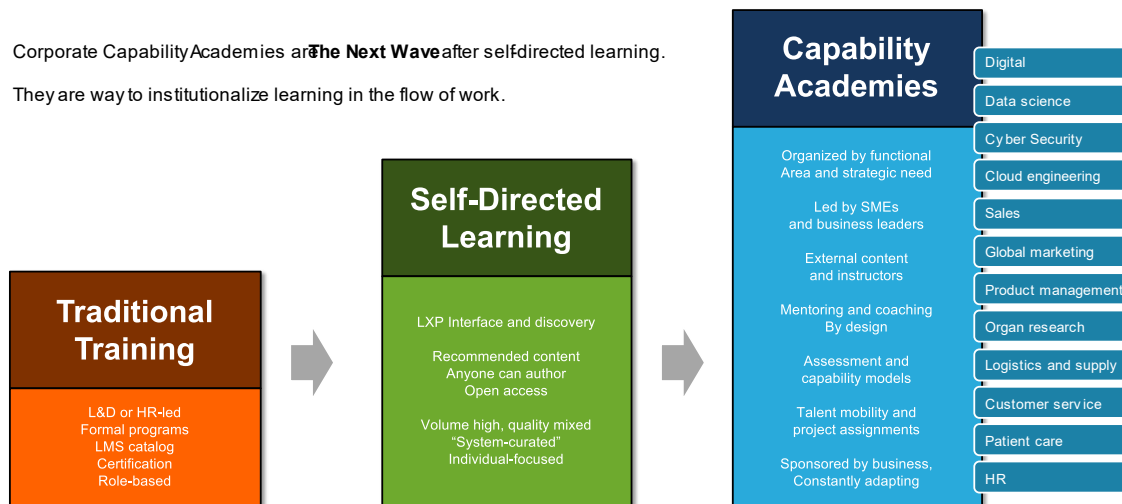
Corporate Capability Academies are **The Next Wave** after self-directed learning.

They are way to institutionalize learning in the flow of work.

Traditional Training

L&D or HR-led
Formal programs
LMS catalog
Certification
Role-based

Self-Directed Learning

LXP Interface and discovery

Recommended content
Anyone can author
Open access

Volume high, quality mixed
"System-curated"
Individual-focused

Capability Academies

Organized by functional Area and strategic need

Led by SMEs and business leaders

External content and instructors

Mentoring and coaching By design

Assessment and capability models

Talent mobility and project assignments

Sponsored by business, Constantly adapting

Digital
Data science
Cyber Security
Cloud engineering
Sales
Global marketing
Product management
Organ research
Logistics and supply
Customer service
Patient care
HR